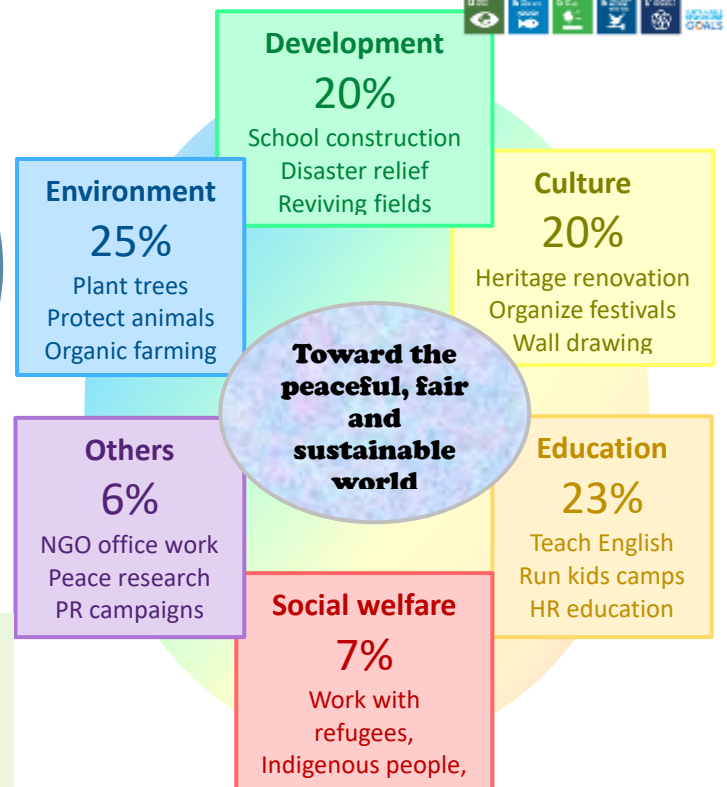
Development
20%
School construction
Disaster relief
Reviving fields

Environment
25%
Plant trees
Protect animals
Organic farming

Culture
20%
Heritage renovation
Organize festivals
Wall drawing

Toward the peaceful, fair and sustainable world

Others
6%
NGO office work
Peace research
PR campaigns

Education
23%
Teach English
Run kids camps
HR education

Social welfare
7%
Work with refugees,
Indigenous people,